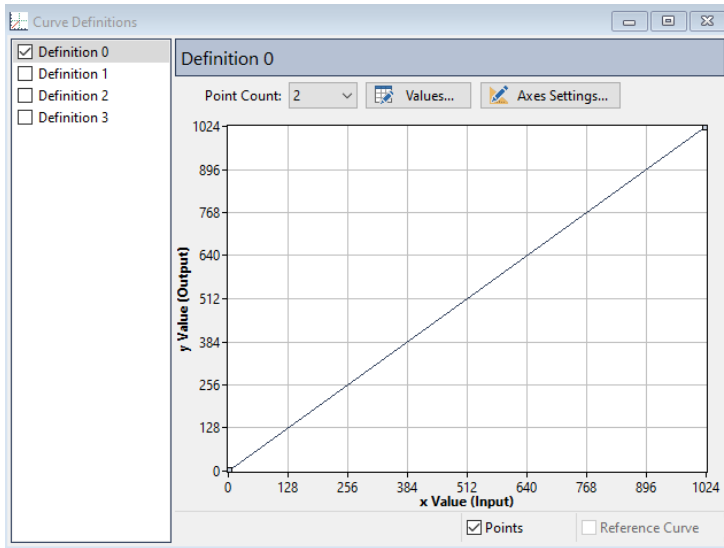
Curve Definitions

Definition 0
Definition 1
Definition 2
Definition 3

Definition 0

Point Count: 2
Values...
Axes Settings...

1024
896
768
640
512
384
256
128
0

y Value (Output)

0
128
256
384
512
640
768
896
1024

x Value (Input)

Points
Reference Curve